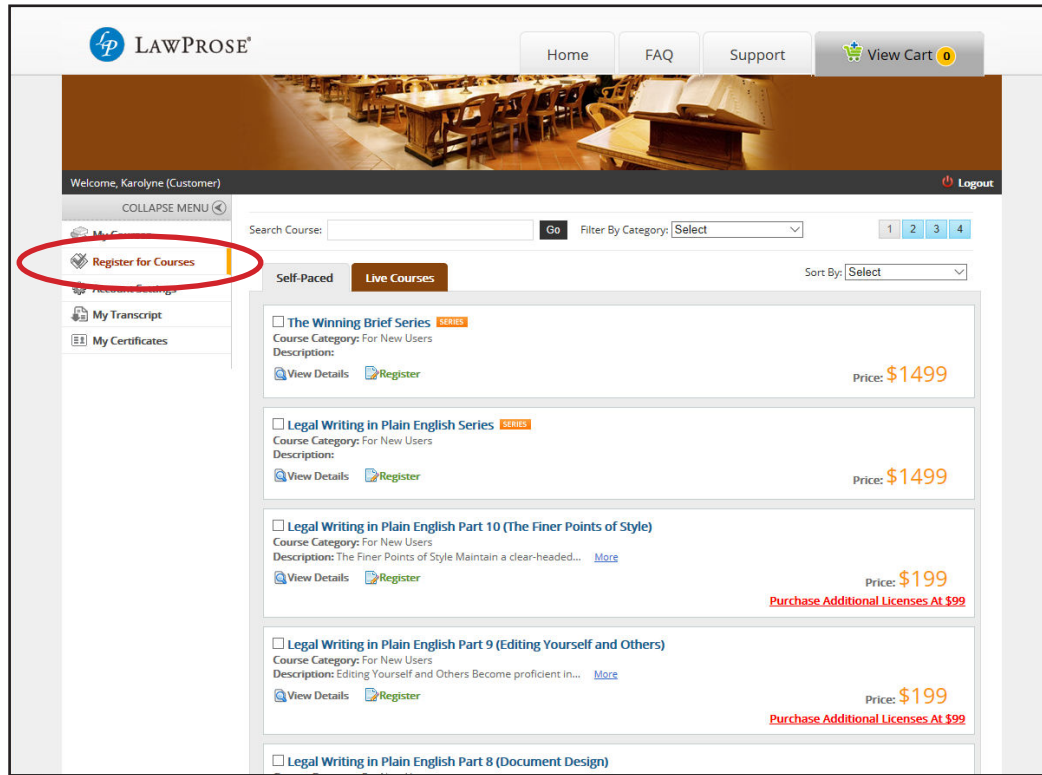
LP LAWPROSE®

Home FAQ Support View Cart 0

Welcome, Karolyne (Customer)

Logout

COLLAPSE MENU

My Courses

Register for Courses

Account Settings

My Transcript

My Certificates

Search Course: Go Filter By Category: Select

1 2 3 4

Self-Paced Live Courses

Sort By: Select

The Winning Brief Series SERIES
Course Category: For New Users
Description:
View Details Register
Price: $1499

Legal Writing in Plain English Series SERIES
Course Category: For New Users
Description:
View Details Register
Price: $1499

Legal Writing in Plain English Part 10 (The Finer Points of Style)
Course Category: For New Users
Description: The Finer Points of Style Maintain a clear-headed... More
View Details Register
Price: $199
Purchase Additional Licenses At $99

Legal Writing in Plain English Part 9 (Editing Yourself and Others)
Course Category: For New Users
Description: Editing Yourself and Others Become proficient in... More
View Details Register
Price: $199
Purchase Additional Licenses At $99

Legal Writing in Plain English Part 8 (Document Design)